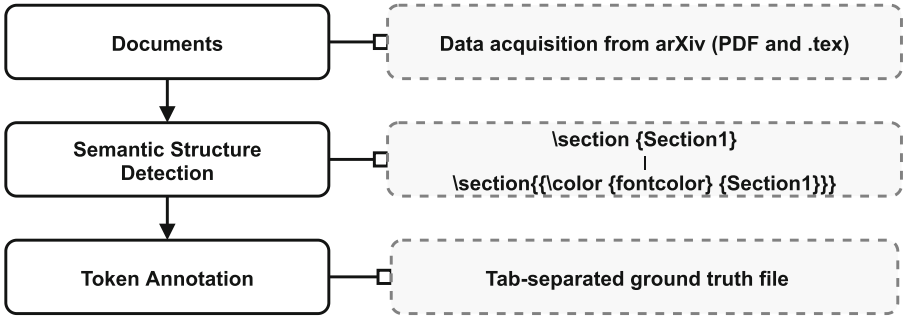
Documents

Data acquisition from arXiv (PDF and .tex)

Semantic Structure Detection

\section {Section1}

|

\section{{\color {fontcolor} {Section1}}}

Token Annotation

Tab-separated ground truth file